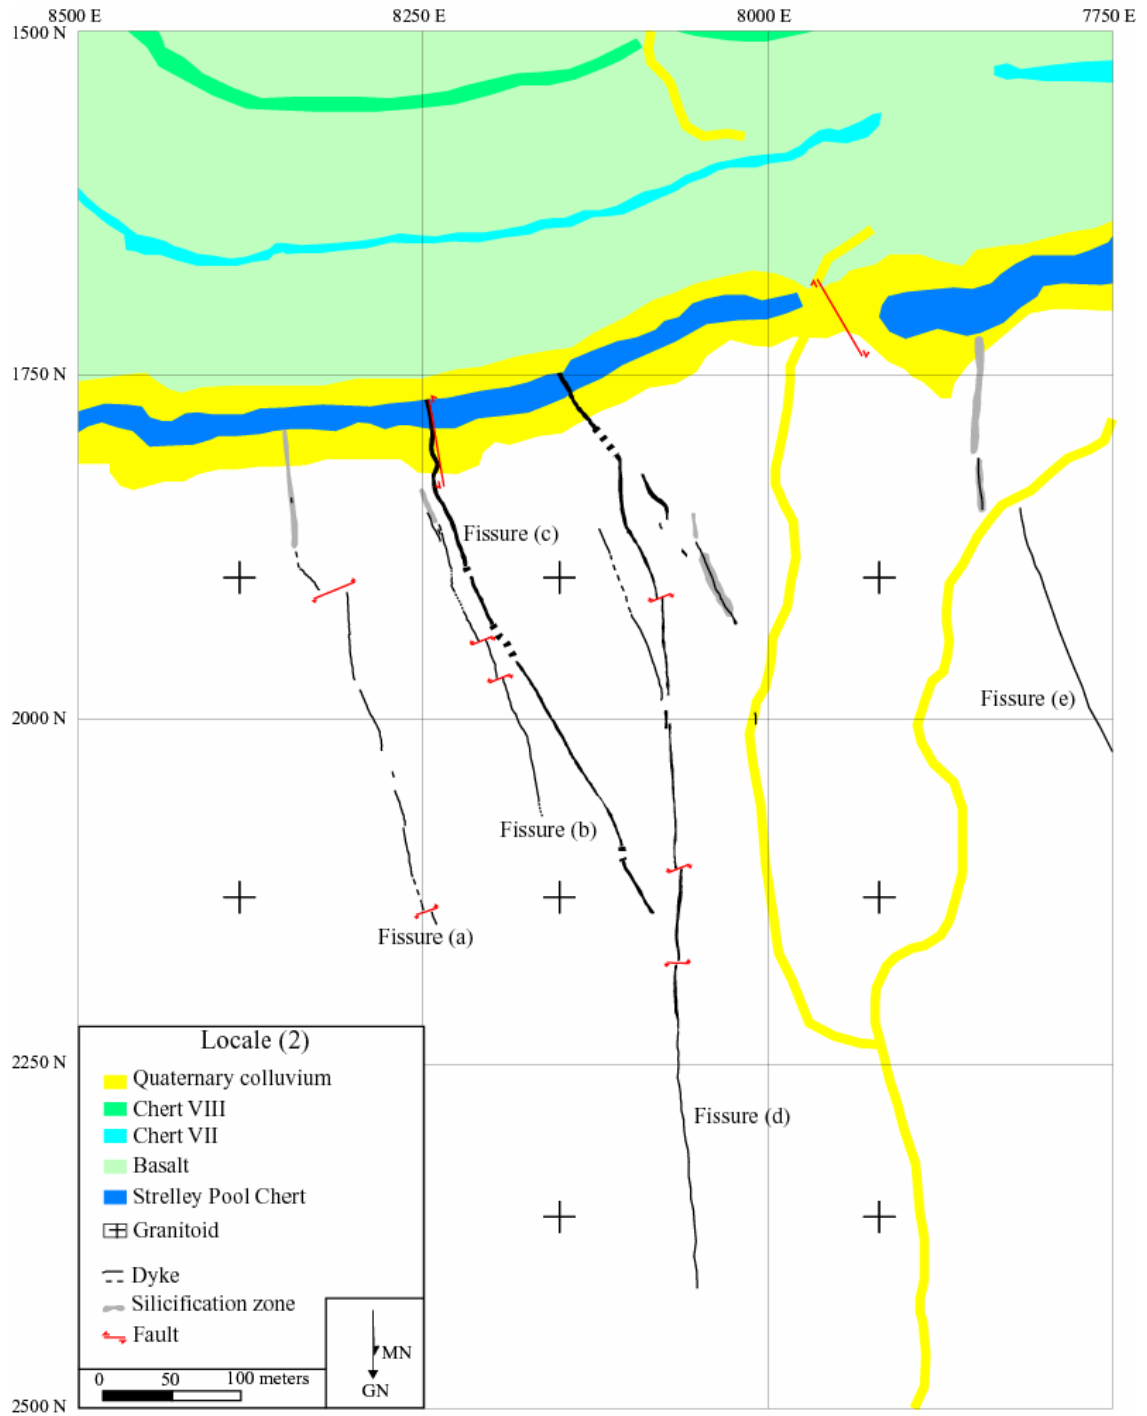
8500 E
8250 E
8000 E
7750 E
1500 N
1750 N
2000 N
2250 N
2500 N

Fissure (c)
Fissure (e)
Fissure (b)
Fissure (a)
Fissure (d)

Locale (2)
Quaternary colluvium
Chert VIII
Chert VII
Basalt
Strelley Pool Chert
Granitoid
Dyke
Silicification zone
Fault

0 50 100 meters

MN
GN